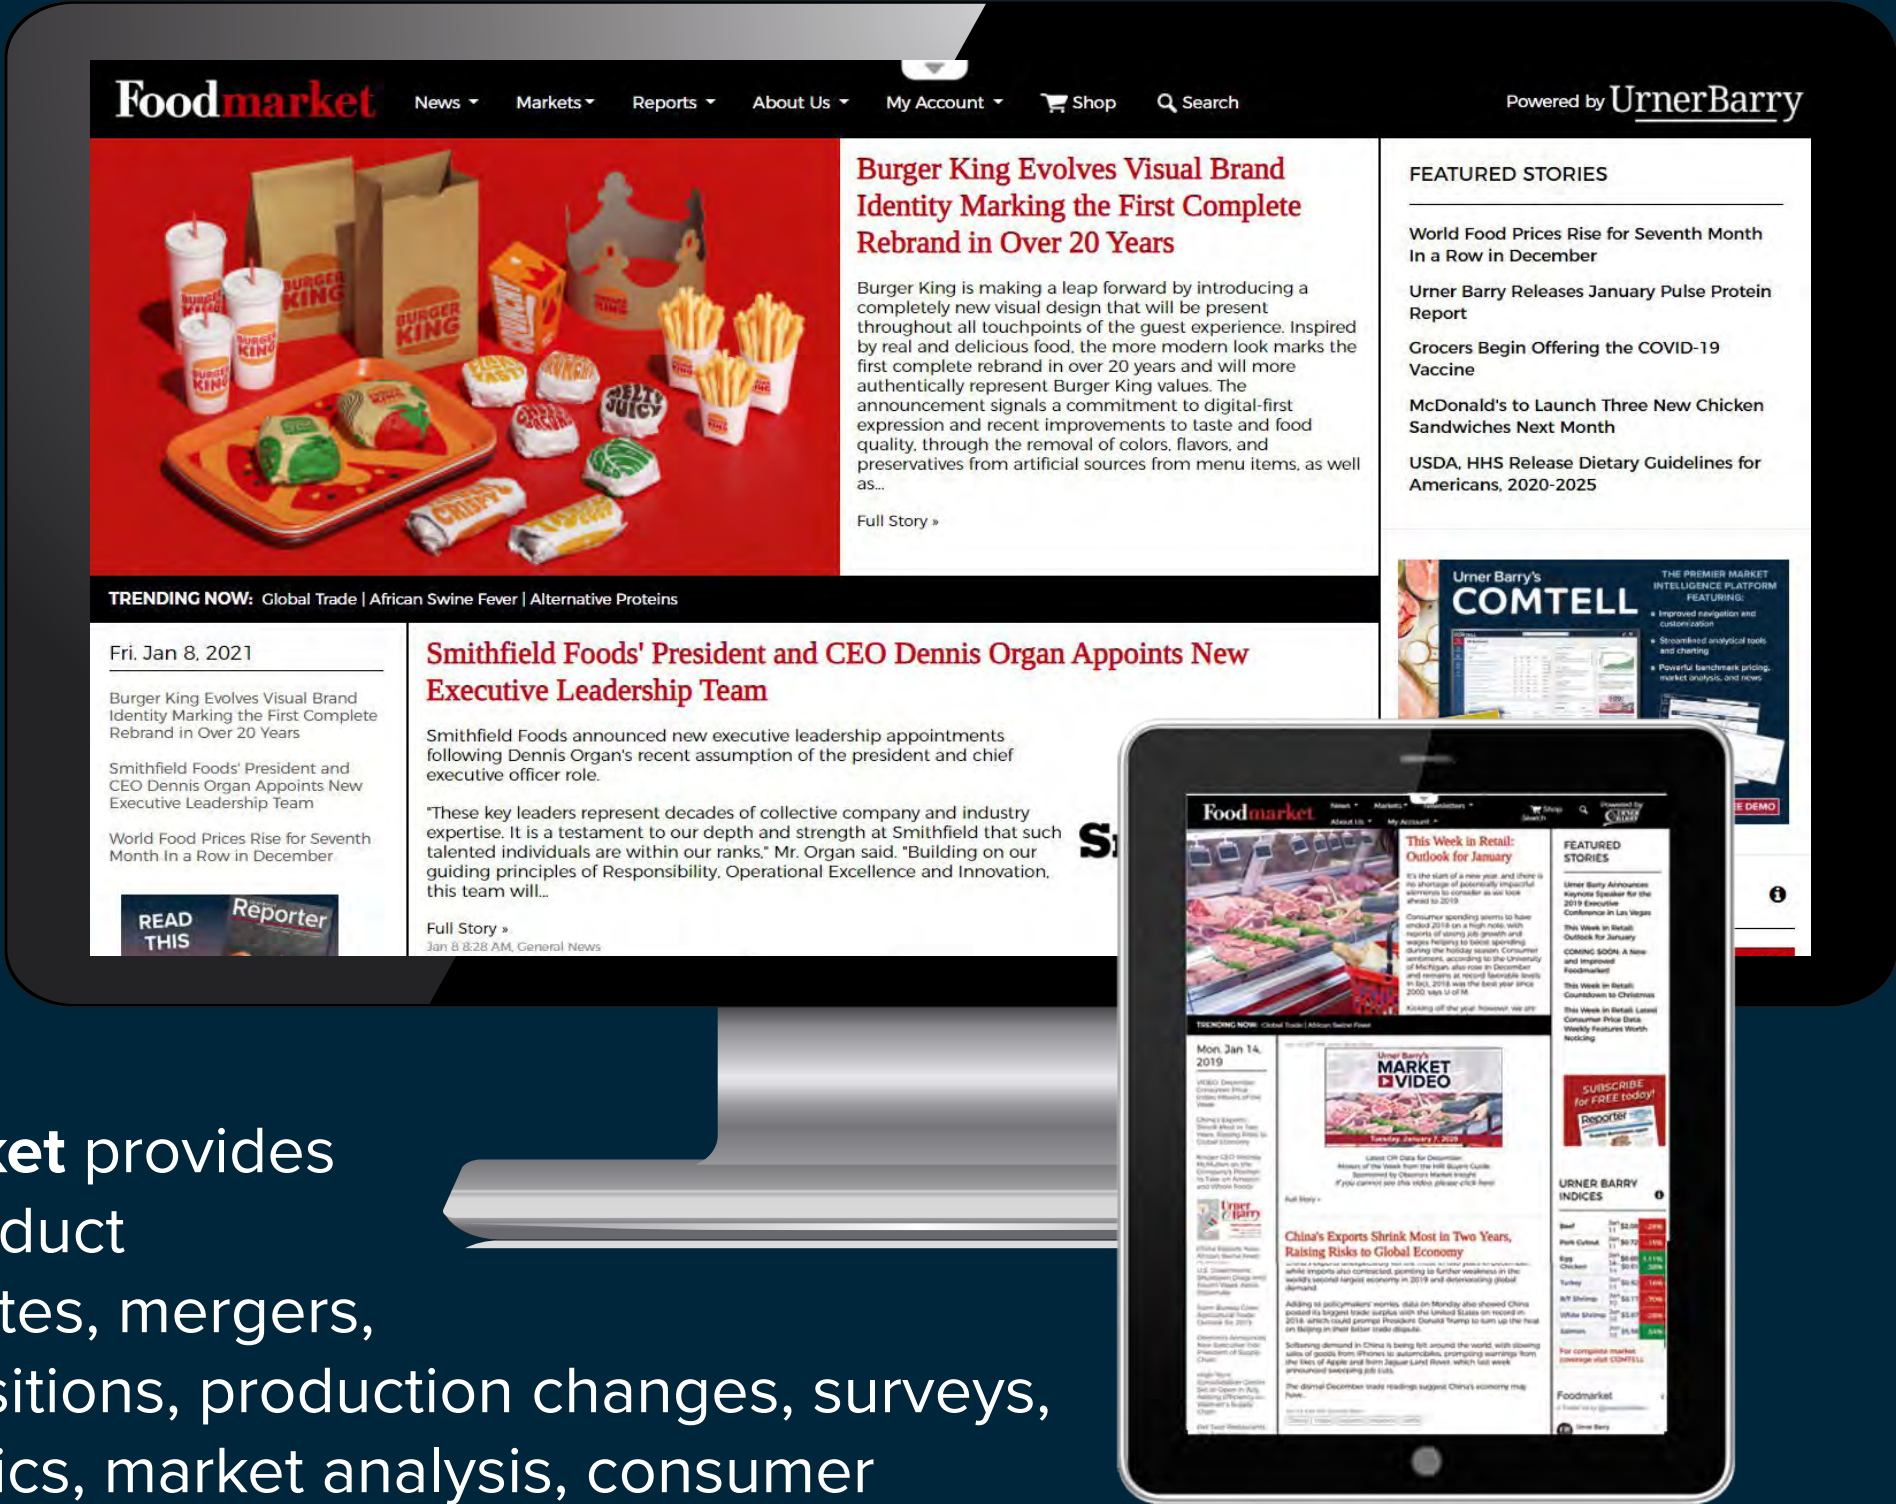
Foodmarket News Markets Reports About Us My Account Shop Search Powered by UrnerBarry

Burger King Evolves Visual Brand Identity Marking the First Complete Rebrand in Over 20 Years

Burger King is making a leap forward by introducing a completely new visual design that will be present throughout all touchpoints of the guest experience. Inspired by real and delicious food, the more modern look marks the first complete rebrand in over 20 years and will more authentically represent Burger King values. The announcement signals a commitment to digital-first expression and recent improvements to taste and food quality, through the removal of colors, flavors, and preservatives from artificial sources from menu items, as well as...

Full Story »

FEATURED STORIES

World Food Prices Rise for Seventh Month In a Row in December

Urner Barry Releases January Pulse Protein Report

Grocers Begin Offering the COVID-19 Vaccine

McDonald's to Launch Three New Chicken Sandwiches Next Month

USDA, HHS Release Dietary Guidelines for Americans, 2020-2025

TRENDING NOW: Global Trade | African Swine Fever | Alternative Proteins

Urner Barry's COMTELL THE PREMIER MARKET INTELLIGENCE PLATFORM FEATURING: Improved navigation and customization; Streamlined analytical tools and charting; Powerful benchmark pricing, market analysis, and news

E DEMO

Fri. Jan 8, 2021

Burger King Evolves Visual Brand Identity Marking the First Complete Rebrand in Over 20 Years

Smithfield Foods' President and CEO Dennis Organ Appoints New Executive Leadership Team

World Food Prices Rise for Seventh Month In a Row in December

READ THIS Reporter

Smithfield Foods' President and CEO Dennis Organ Appoints New Executive Leadership Team

Smithfield Foods announced new executive leadership appointments following Dennis Organ's recent assumption of the president and chief executive officer role.

"These key leaders represent decades of collective company and industry expertise. It is a testament to our depth and strength at Smithfield that such talented individuals are within our ranks," Mr. Organ said. "Building on our guiding principles of Responsibility, Operational Excellence and Innovation, this team will...

Full Story »
Jan 8 8:28 AM, General News

Foodmarket

This Week in Retail: Outlook for January

FEATURED STORIES

Mon. Jan 14, 2019

MARKET VIDEO

China's Exports Shrink Most in Two Years, Raising Risks to Global Economy

SUBSCRIBE for FREE today! Reporter

URNER BARRY INDICES

ket provides
duct
tes, mergers,
sitions, production changes, surveys,
ics, market analysis, consumer